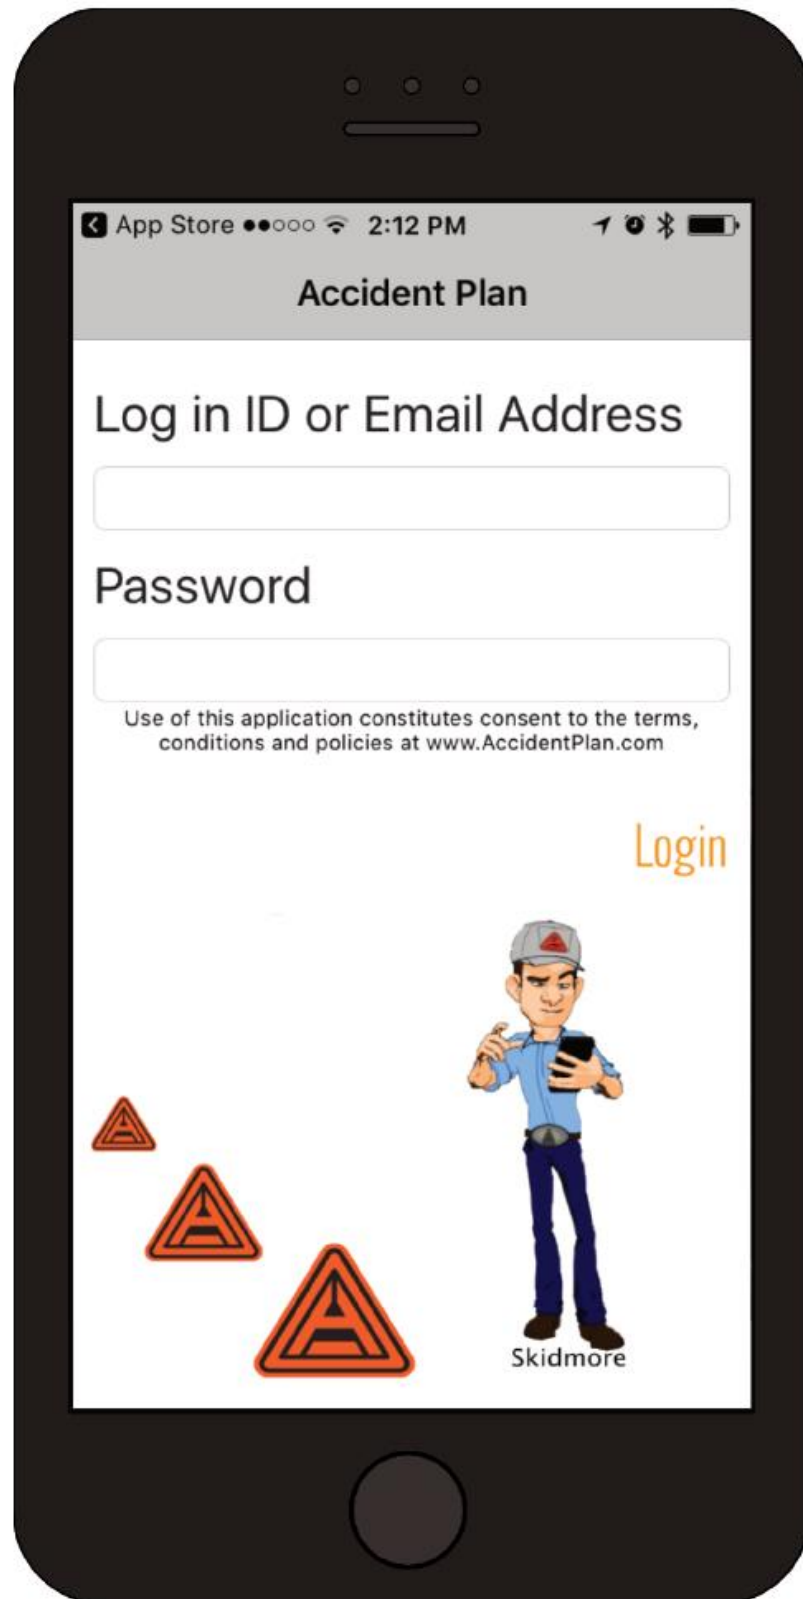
App Store ●●○○○ 2:12 PM

Accident Plan

Log in ID or Email Address

Password

Use of this application constitutes consent to the terms, conditions and policies at www.AccidentPlan.com

Login

Skidmore